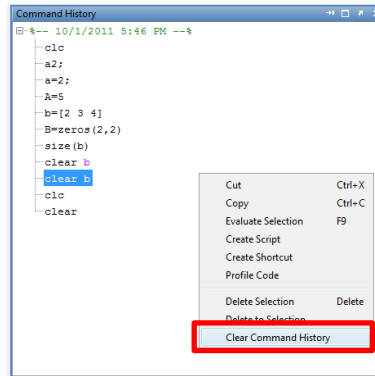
Command History

%-- 10/1/2011 5:46 PM --%
clc
a2;
a=2;
A=5
b=[2 3 4]
B=zeros(2,2)
size(b)
clear b
clear b
clc
clear

| | |
|---|---|
| Cut | Ctrl+X |
| Copy | Ctrl+C |
| Evaluate Selection | F9 |
| Create Script | |
| Create Shortcut | |
| Profile Code | |
| Delete Selection | Delete |
| Delete to Selection | |
| Clear Command History | |